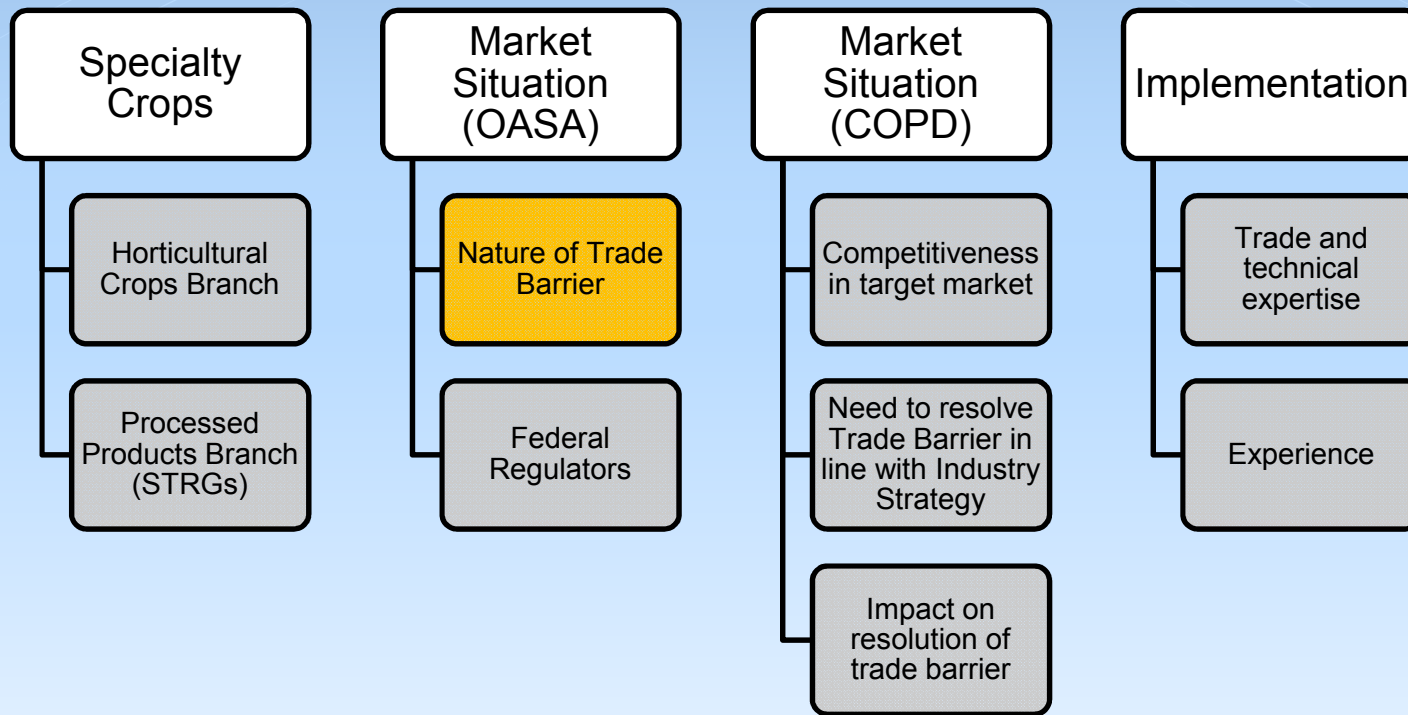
Specialty Crops

Horticultural Crops Branch

Processed Products Branch (STRGs)

Market Situation (OASA)

Nature of Trade Barrier

Federal Regulators

Market Situation (COPD)

Competitiveness in target market

Need to resolve Trade Barrier in line with Industry Strategy

Impact on resolution of trade barrier

Implementation

Trade and technical expertise

Experience